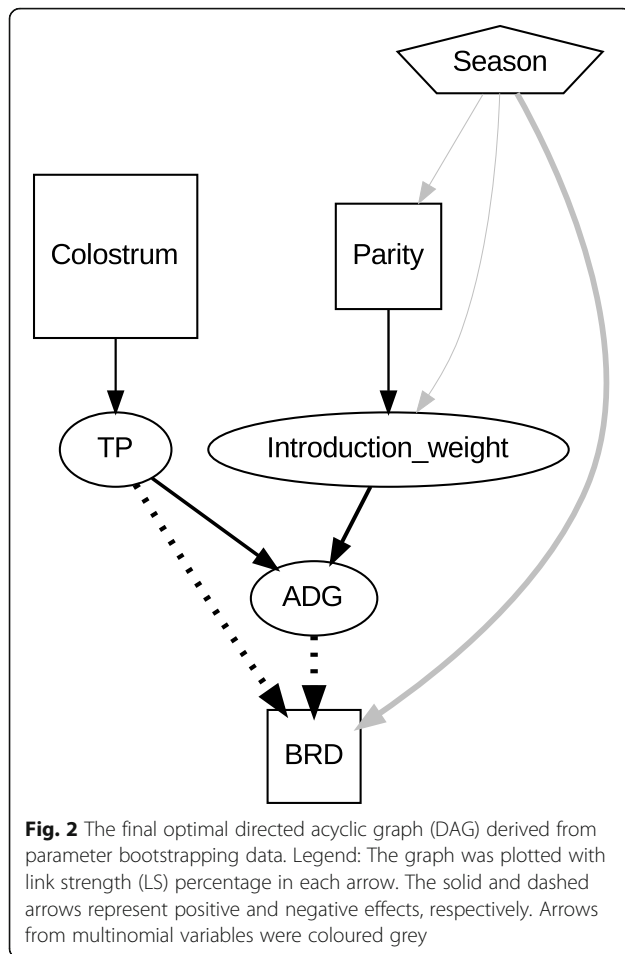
Season

Colostrum

Parity

TP

Introduction_weight

ADG

BRD

**Fig. 2** The final optimal directed acyclic graph (DAG) derived from parameter bootstrapping data. Legend: The graph was plotted with link strength (LS) percentage in each arrow. The solid and dashed arrows represent positive and negative effects, respectively. Arrows from multinomial variables were coloured grey